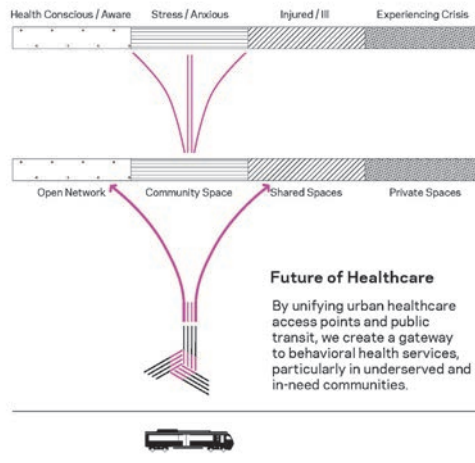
Health Conscious / Aware Stress / Anxious Injured / Ill Experiencing Crisis

Open Network Community Space Shared Spaces Private Spaces

Future of Healthcare

By unifying urban healthcare access points and public transit, we create a gateway to behavioral health services, particularly in underserved and in-need communities.